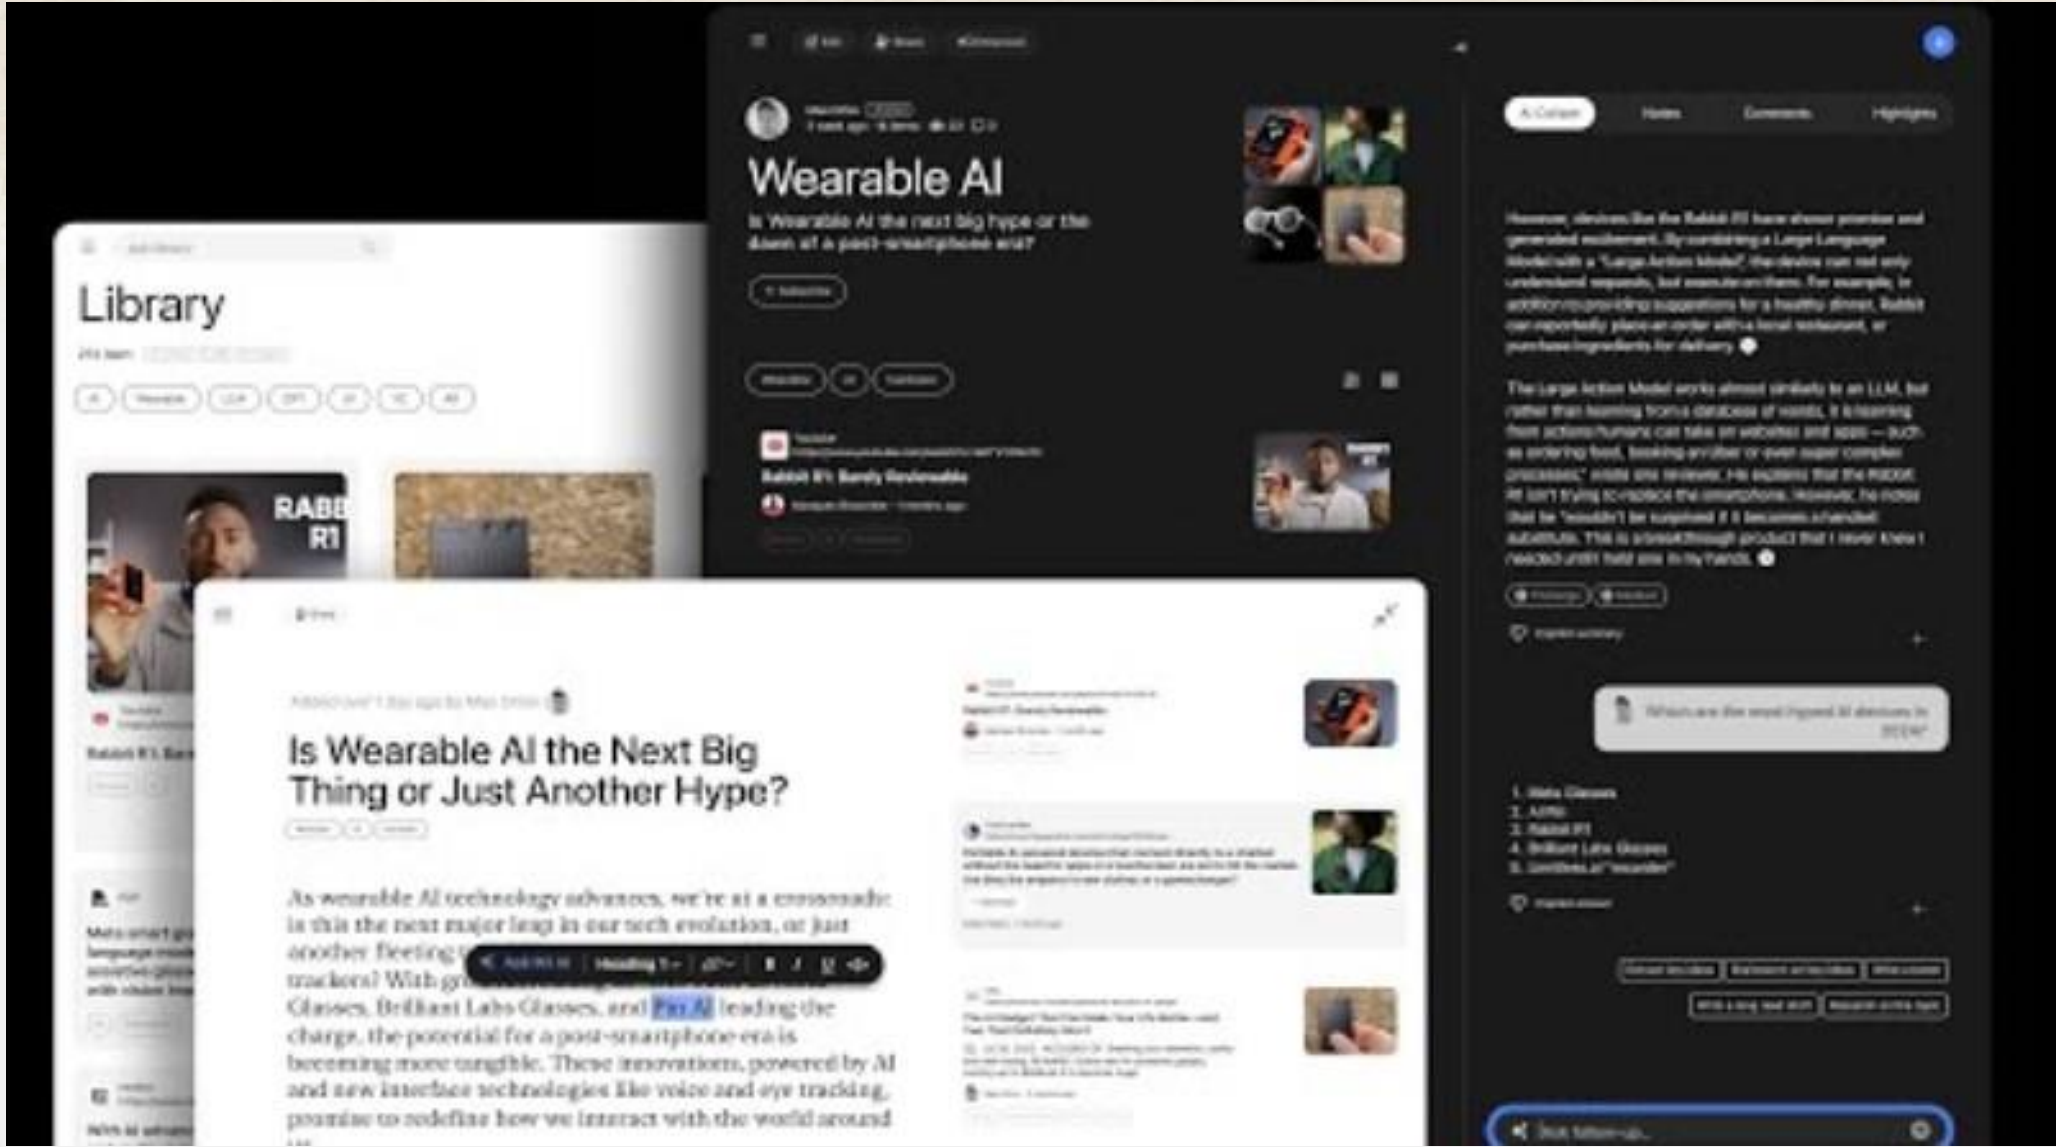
Wearable AI

Is Wearable AI the next big hype or the dawn of a post-smartphone era?

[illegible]

Rabbit R1: Barely Reviewable

However, devices like the Rabbit R1 have shown promise and generated excitement. By combining a Large Language Model with a "Large Action Model", the device can not only understand requests, but execute on them. For example, in addition to providing suggestions for a healthy dinner, Rabbit can reportedly place an order with a local restaurant, or purchase ingredients for delivery.

The Large Action Model works almost similarly to an LLM, but rather than learning from a database of words, it is learning from actions humans can take on websites and apps — such as ordering food, booking an Uber or even super complex processes," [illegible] reviews. He explains that the Rabbit R1 isn't trying to replace the smartphone. However, he notes that he "wouldn't be surprised if it becomes a handheld substitute. This is a breakthrough product that I never knew I needed until I held one in my hands."

What are the most hyped AI devices in 2024?

1. Meta Glasses
2. AI Pin
3. Rabbit R1
4. Brilliant Labs Glasses
5. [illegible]

Library

RABBIT R1

Rabbit R1: Bar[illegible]

Is Wearable AI the Next Big Thing or Just Another Hype?

As wearable AI technology advances, we're at a crossroads: is this the next major leap in our tech evolution, or just another fleeting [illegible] trackers? With gr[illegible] Glasses, Brilliant Labs Glasses, and Pin AI leading the charge, the potential for a post-smartphone era is becoming more tangible. These innovations, powered by AI and new interface technologies like voice and eye tracking, promise to redefine how we interact with the world around

Heading 1

Rabbit R1: Barely Reviewable